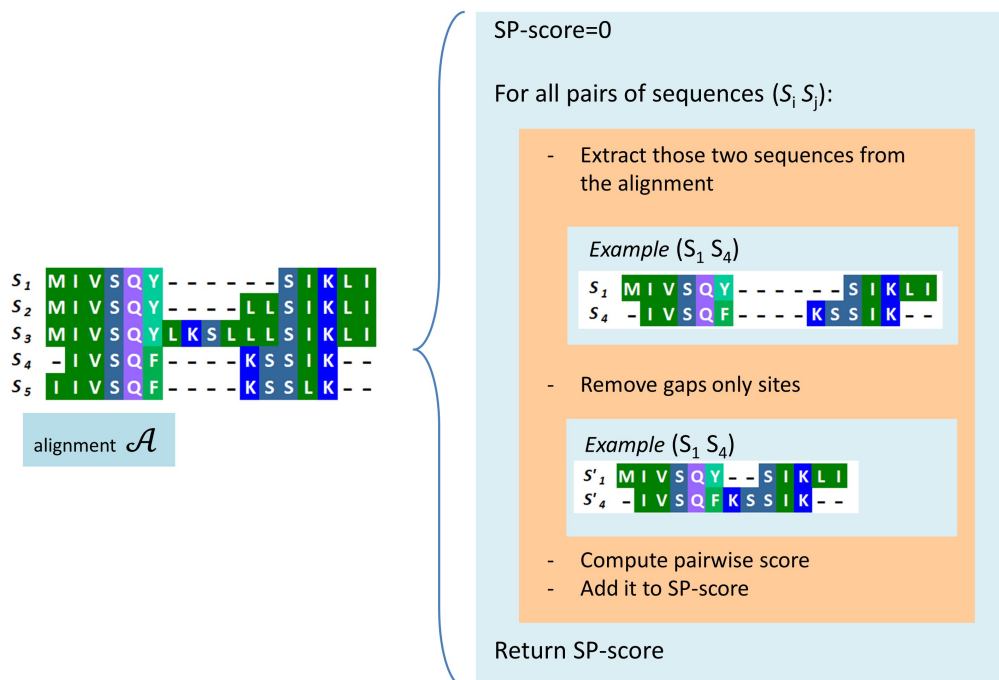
$S_1$ M I V S Q Y - - - - - - S I K L I
$S_2$ M I V S Q Y - - - - L L S I K L I
$S_3$ M I V S Q Y L K S L L L S I K L I
$S_4$ - I V S Q F - - - - K S S I K - -
$S_5$ I I V S Q F - - - - K S S L K - -

alignment $\mathcal{A}$

SP-score=0

For all pairs of sequences ($S_i$ $S_j$):

- Extract those two sequences from the alignment

*Example* ($S_1$ $S_4$)

$S_1$ M I V S Q Y - - - - - - S I K L I
$S_4$ - I V S Q F - - - - K S S I K - -

- Remove gaps only sites

*Example* ($S_1$ $S_4$)

$S'_1$ M I V S Q Y - - S I K L I
$S'_4$ - I V S Q F K S S I K - -

- Compute pairwise score
- Add it to SP-score

Return SP-score